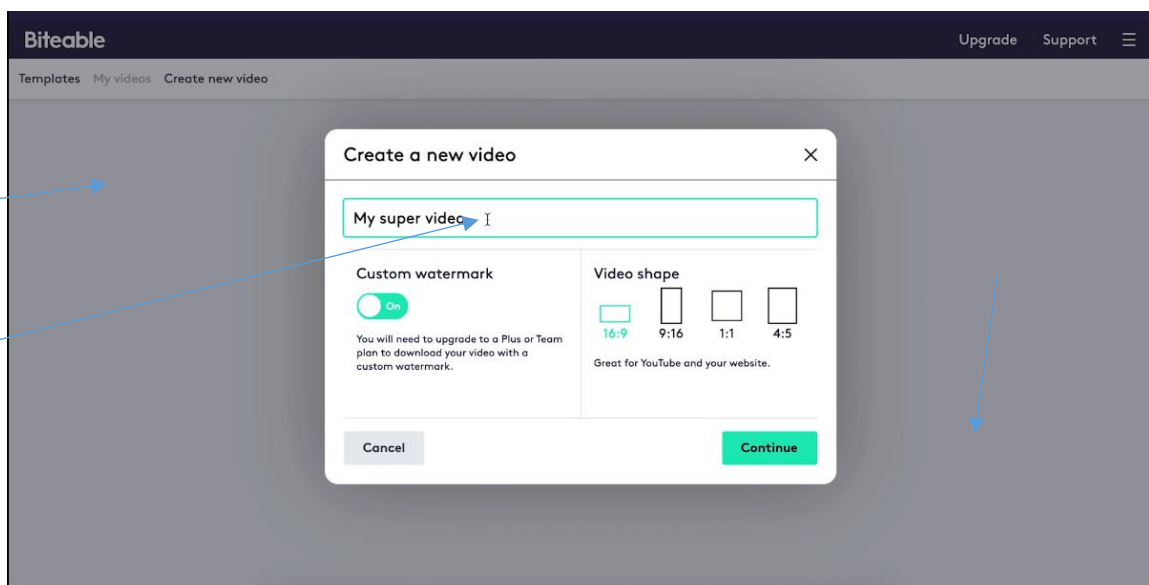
Biteable

Upgrade Support

Templates My videos Create new video

Create a new video

×

My super video

Custom watermark

On

You will need to upgrade to a Plus or Team plan to download your video with a custom watermark.

Video shape

16:9 9:16 1:1 4:5

Great for YouTube and your website.

Cancel

Continue